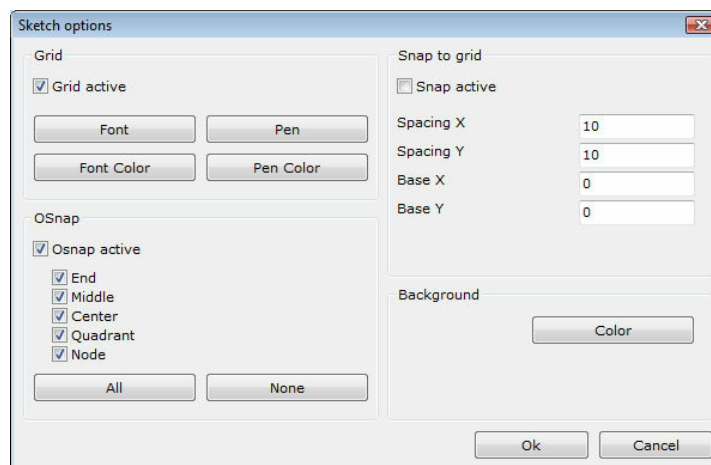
Sketch options

Grid

Grid active

Font

Pen

Font Color

Pen Color

OSnap

Osnap active

End

Middle

Center

Quadrant

Node

All

None

Snap to grid

Snap active

Spacing X 10

Spacing Y 10

Base X 0

Base Y 0

Background

Color

Ok

Cancel